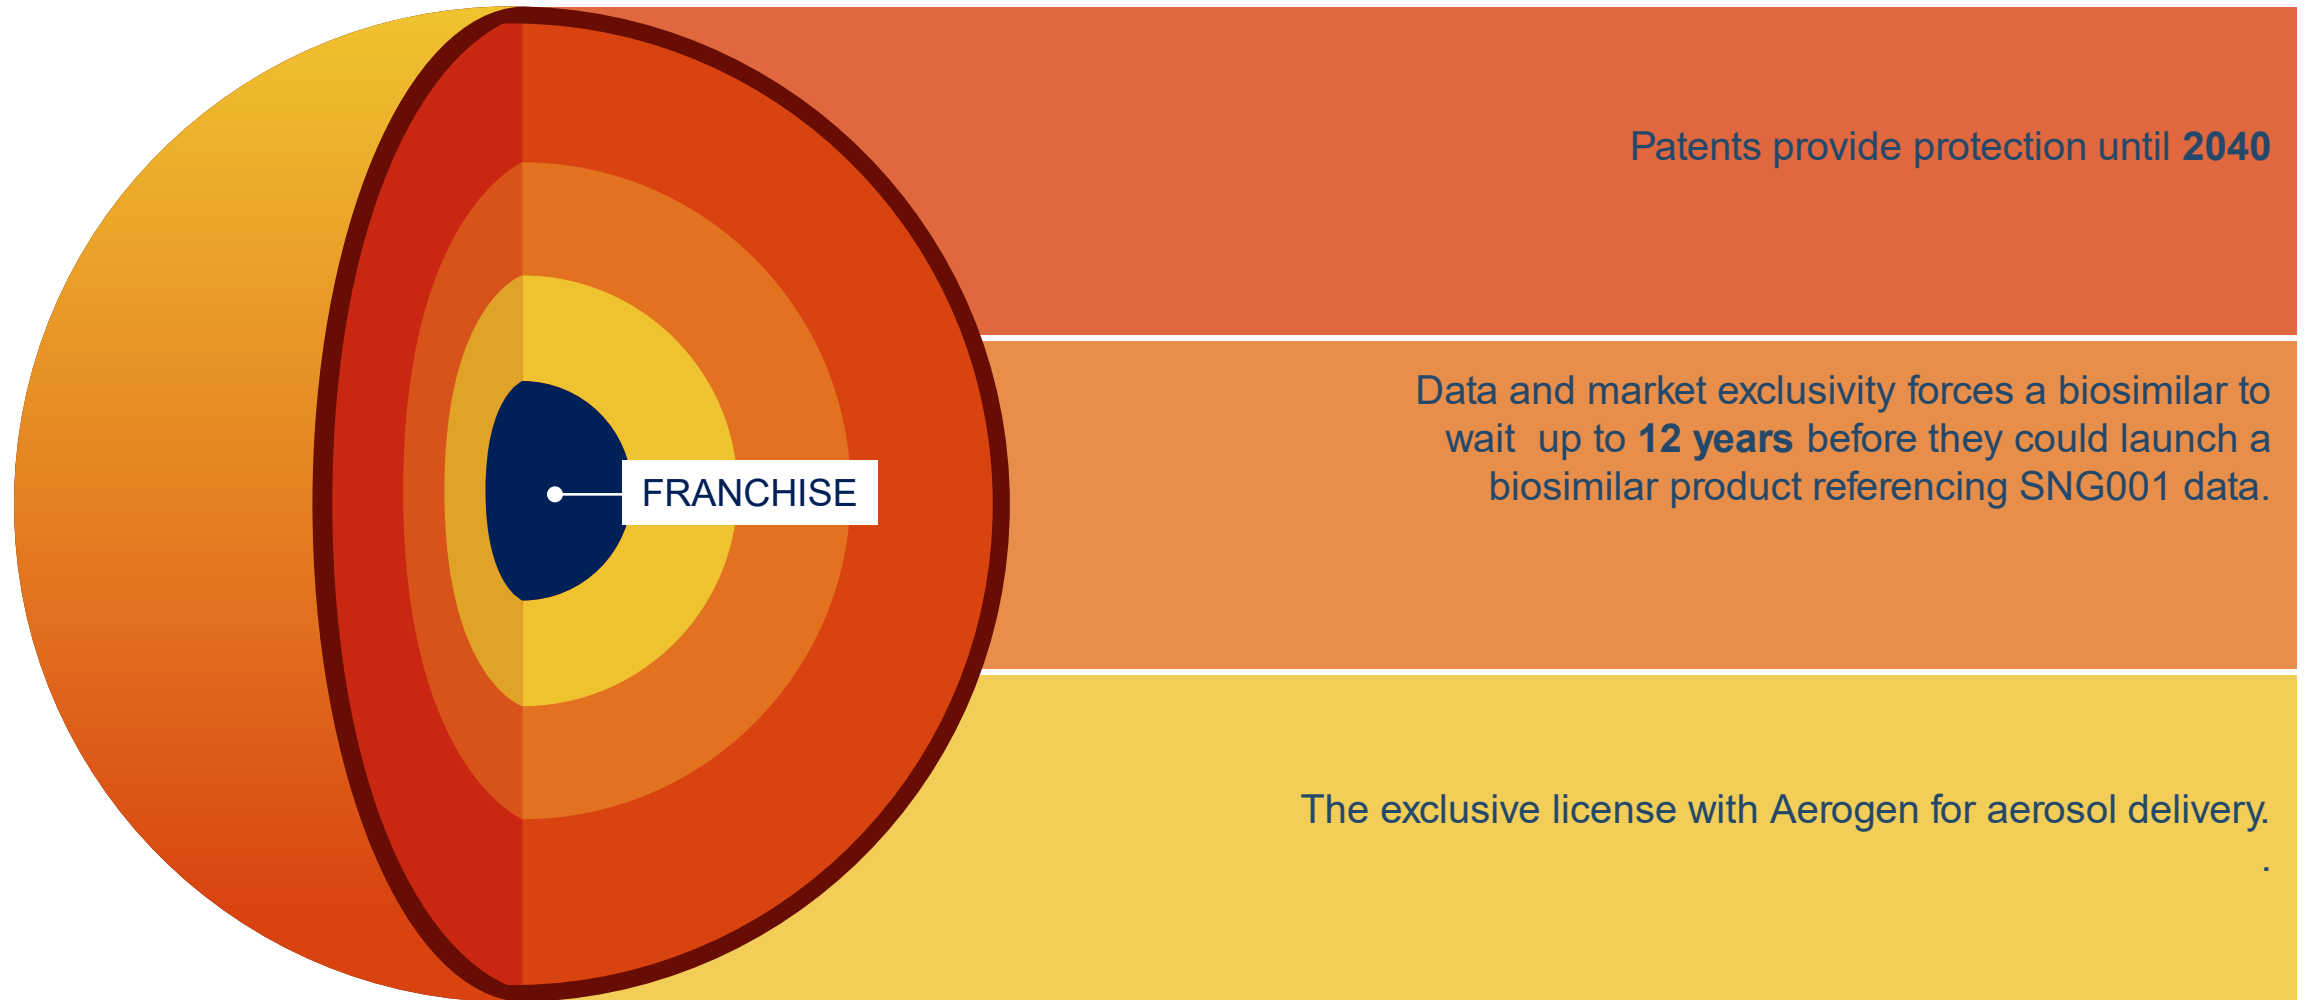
FRANCHISE

Patents provide protection until **2040**

Data and market exclusivity forces a biosimilar to wait up to **12 years** before they could launch a biosimilar product referencing SNG001 data.

The exclusive license with Aerogen for aerosol delivery.
.